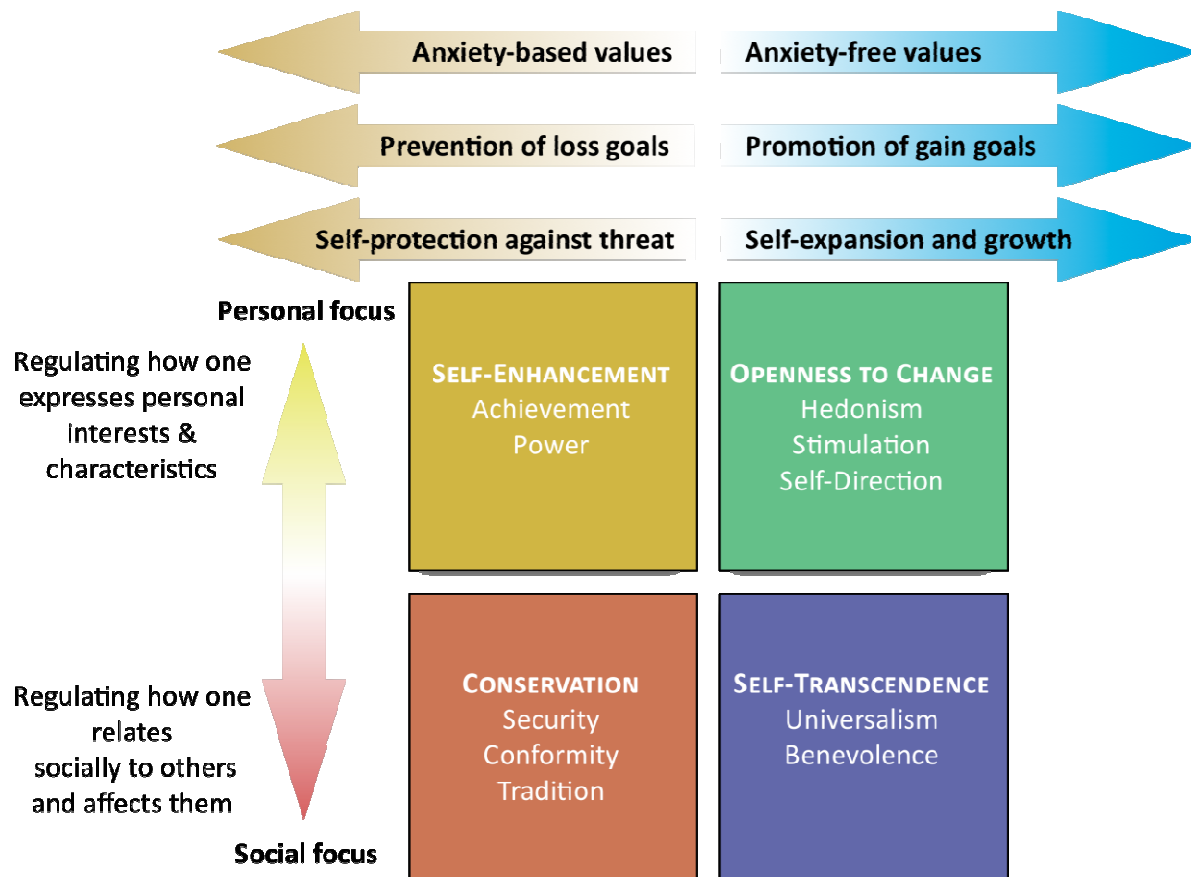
Anxiety-based values

Anxiety-free values

Prevention of loss goals

Promotion of gain goals

Self-protection against threat

Self-expansion and growth

Personal focus

Regulating how one expresses personal interests & characteristics

Self-Enhancement
Achievement
Power

Openness to Change
Hedonism
Stimulation
Self-Direction

Regulating how one relates socially to others and affects them

Conservation
Security
Conformity
Tradition

Self-Transcendence
Universalism
Benevolence

Social focus